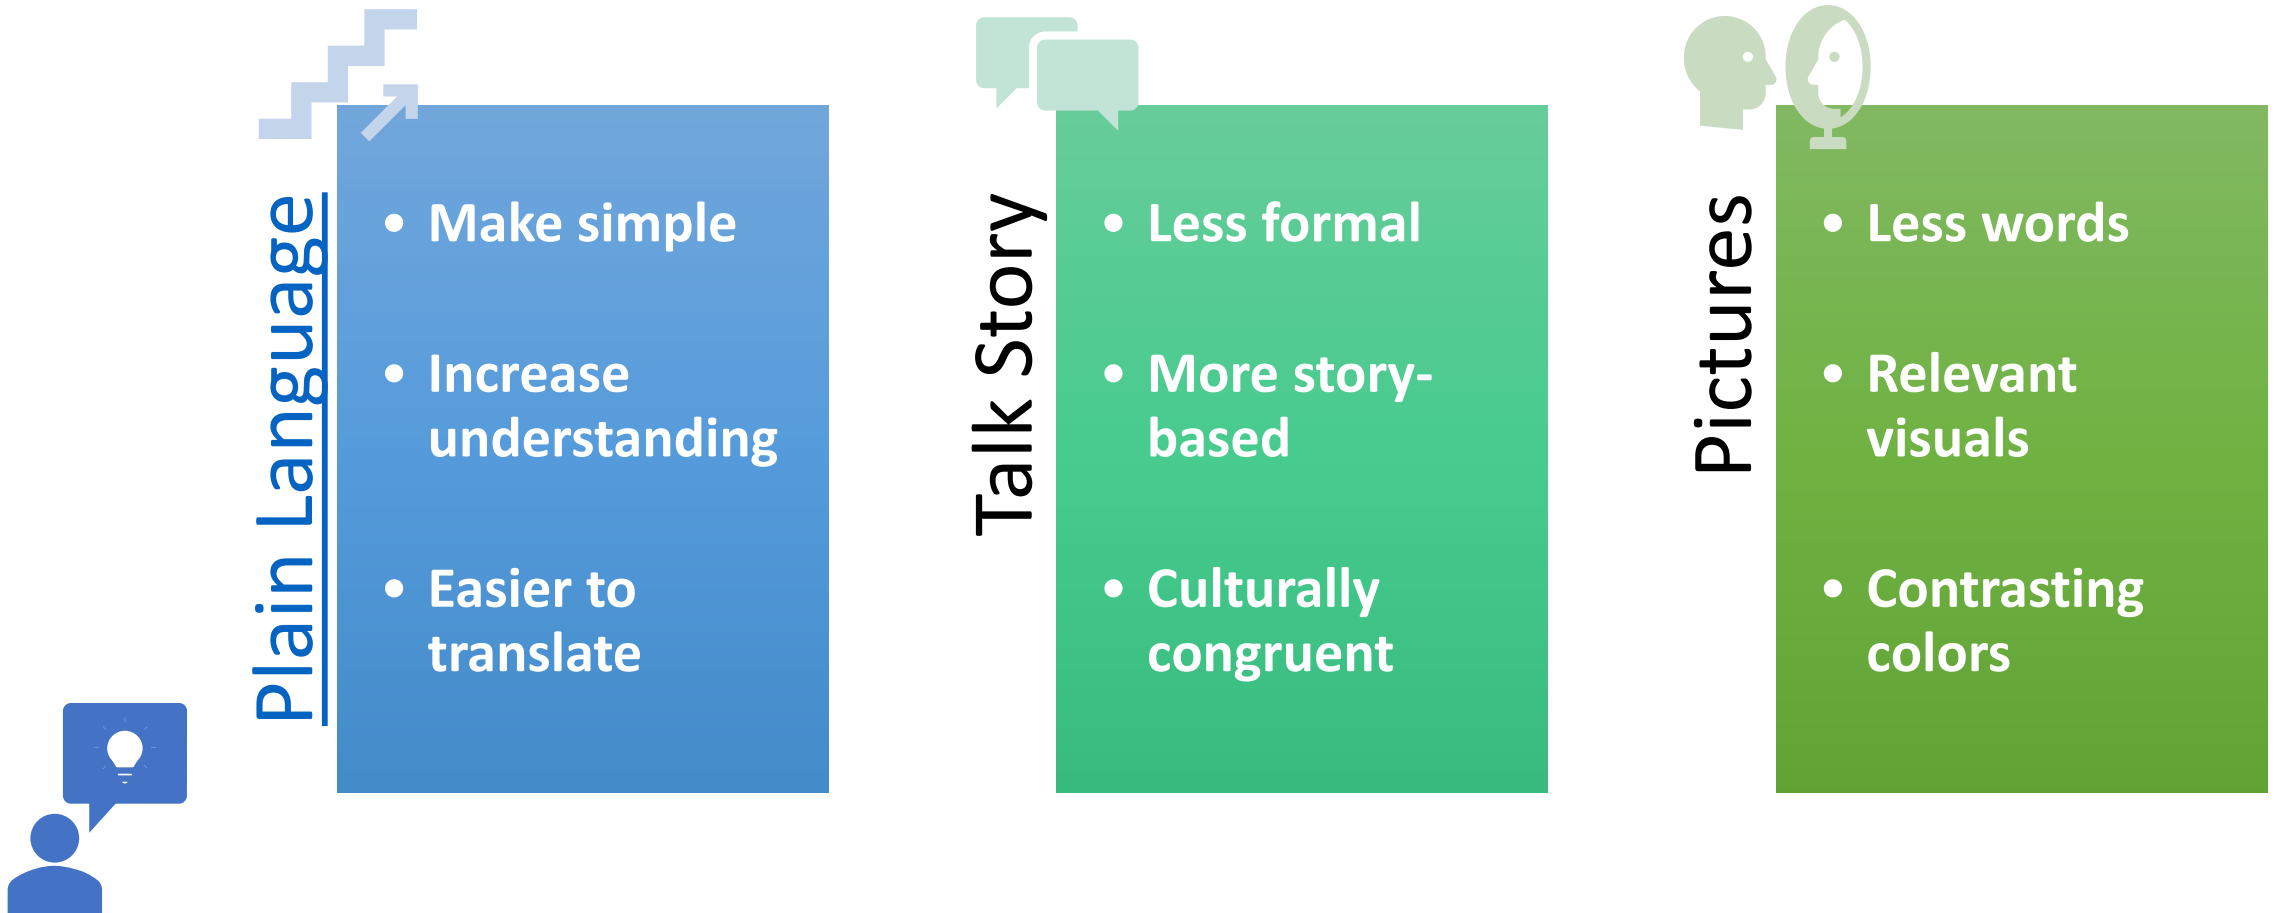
Plain Language

- Make simple
- Increase understanding
- Easier to translate

Talk Story

- Less formal
- More story-based
- Culturally congruent

Pictures

- Less words
- Relevant visuals
- Contrasting colors